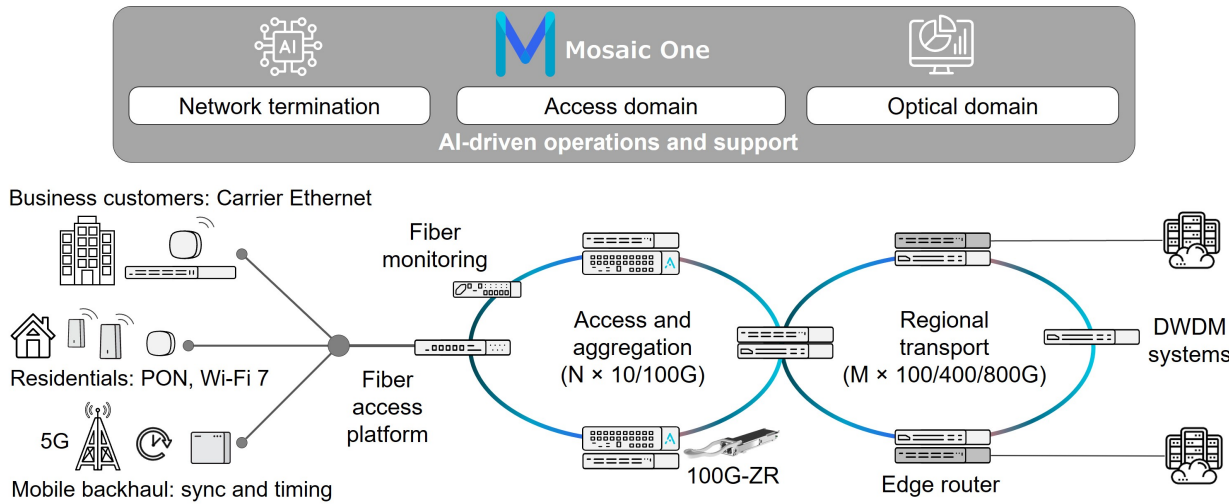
AI

Mosaic One

Network termination

Access domain

Optical domain

AI-driven operations and support

Business customers: Carrier Ethernet

Residentials: PON, Wi-Fi 7

5G

Mobile backhaul: sync and timing

Fiber monitoring

Fiber access platform

Access and aggregation (N × 10/100G)

100G-ZR

Regional transport (M × 100/400/800G)

Edge router

DWDM systems